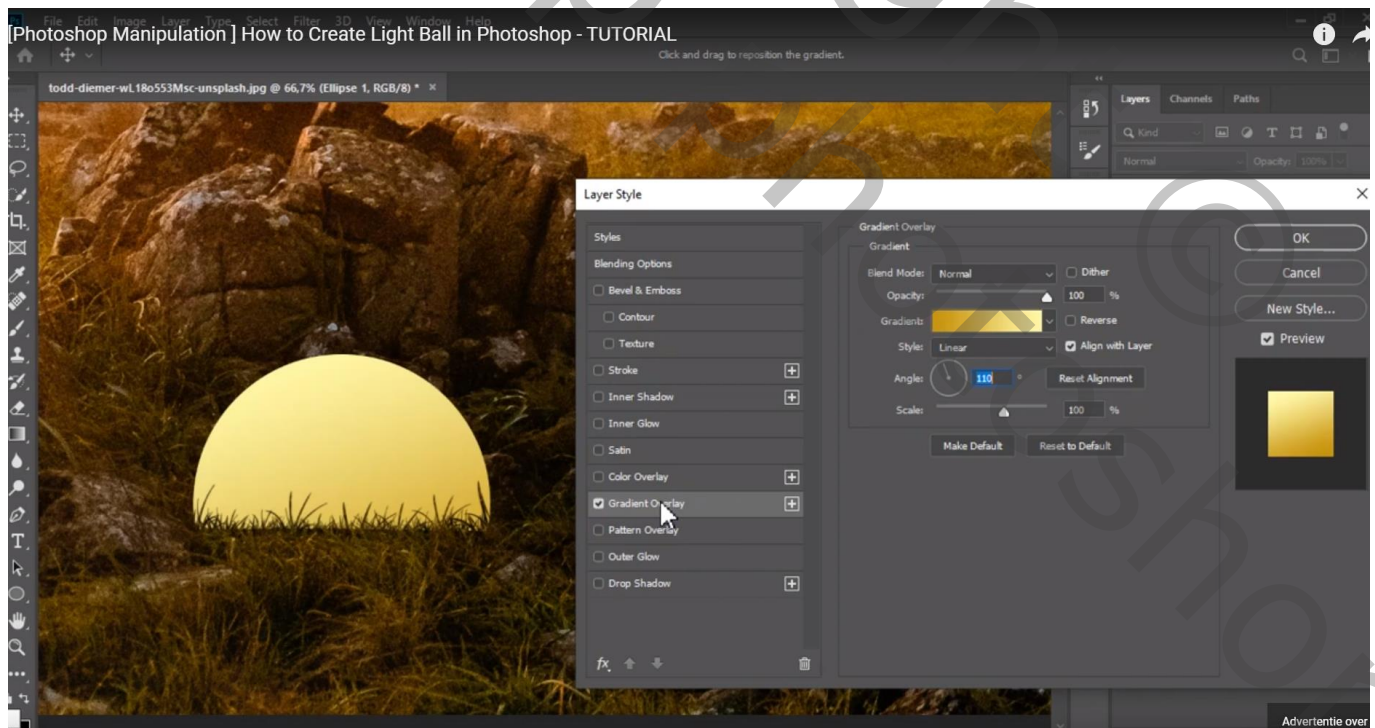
File Edit Image Layer Type Select Filter 3D View Window Help
[Photoshop Manipulation ] How to Create Light Ball in Photoshop - TUTORIAL
Click and drag to reposition the gradient.
todd-diemer-wL18o553Msc-unsplash.jpg @ 66,7% (Ellipse 1, RGB/8) * ×
Layers Channels Paths
Q Kind
Normal Opacity: 100%
Layer Style
Styles
Blending Options
Bevel & Emboss
Contour
Texture
Stroke
Inner Shadow
Inner Glow
Satin
Color Overlay
Gradient Overlay
Pattern Overlay
Outer Glow
Drop Shadow
fx
Gradient Overlay
Gradient
Blend Mode: Normal
Dither
Opacity: 100 %
Gradient:
Reverse
Style: Linear
Align with Layer
Angle: 110 °
Reset Alignment
Scale: 100 %
Make Default
Reset to Default
OK
Cancel
New Style...
Preview
Advertentie over